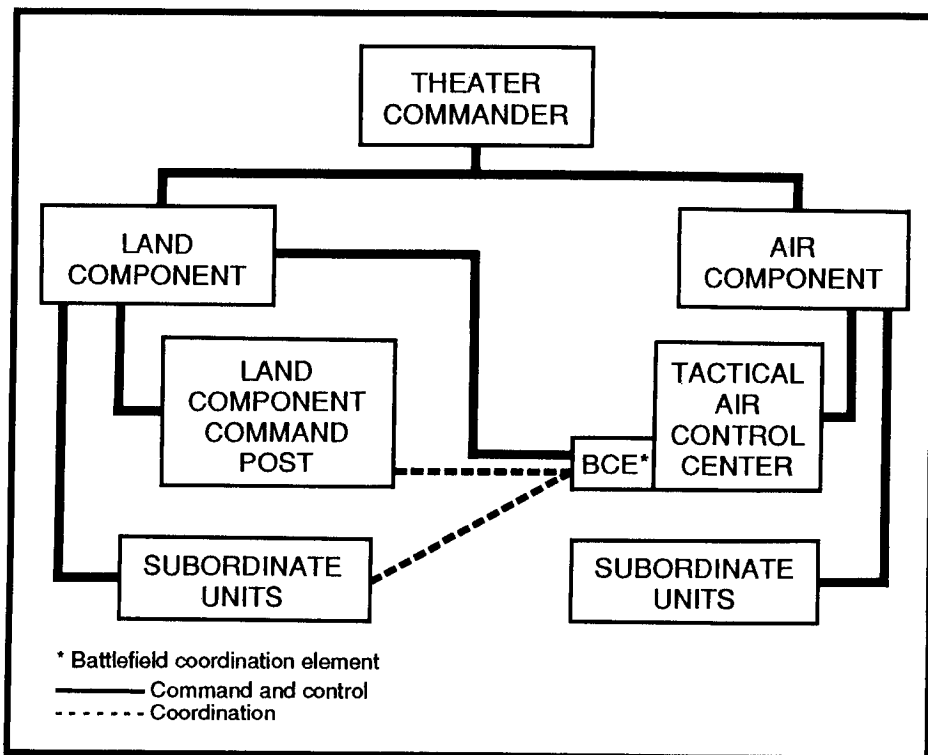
THEATER COMMANDER

LAND COMPONENT

AIR COMPONENT

LAND COMPONENT COMMAND POST

BCE*

TACTICAL AIR CONTROL CENTER

SUBORDINATE UNITS

SUBORDINATE UNITS

* Battlefield coordination element
Command and control
Coordination